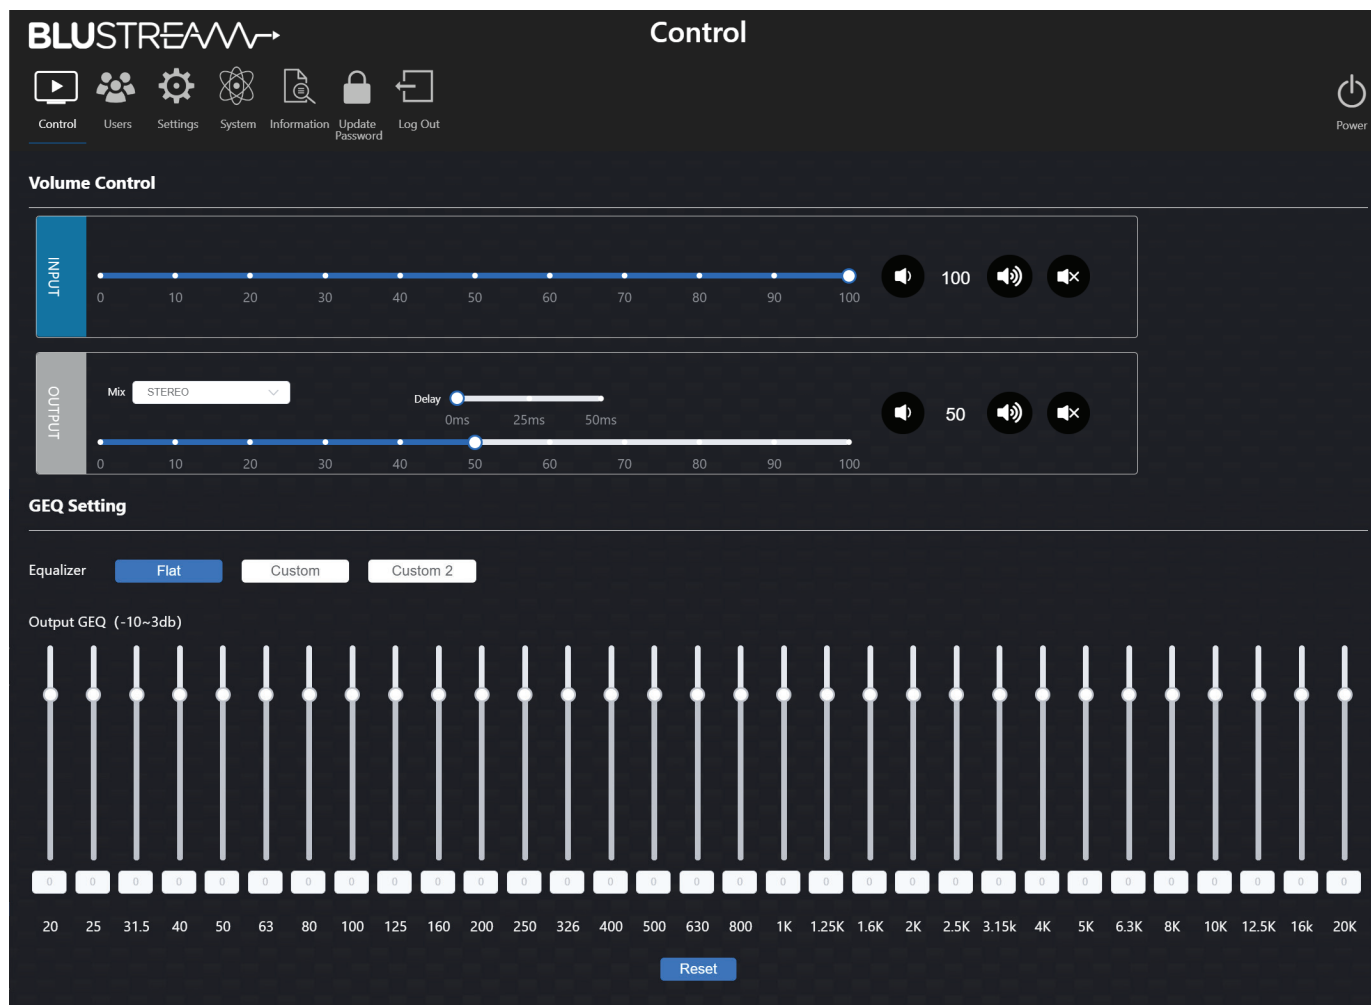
BLUSTREAM

Control

Control Users Settings System Information Update Password Log Out

Power

Volume Control

INPUT

0 10 20 30 40 50 60 70 80 90 100

100

OUTPUT

Mix STEREO

Delay

0ms 25ms 50ms

0 10 20 30 40 50 60 70 80 90 100

50

GEQ Setting

Equalizer Flat Custom Custom 2

Output GEQ (-10~3db)

0 0 0 0 0 0 0 0 0 0 0 0 0 0 0 0 0 0 0 0 0 0 0 0 0 0 0 0 0 0 0 0

20 25 31.5 40 50 63 80 100 125 160 200 250 326 400 500 630 800 1K 1.25K 1.6K 2K 2.5K 3.15k 4K 5K 6.3K 8K 10K 12.5K 16k 20K

Reset